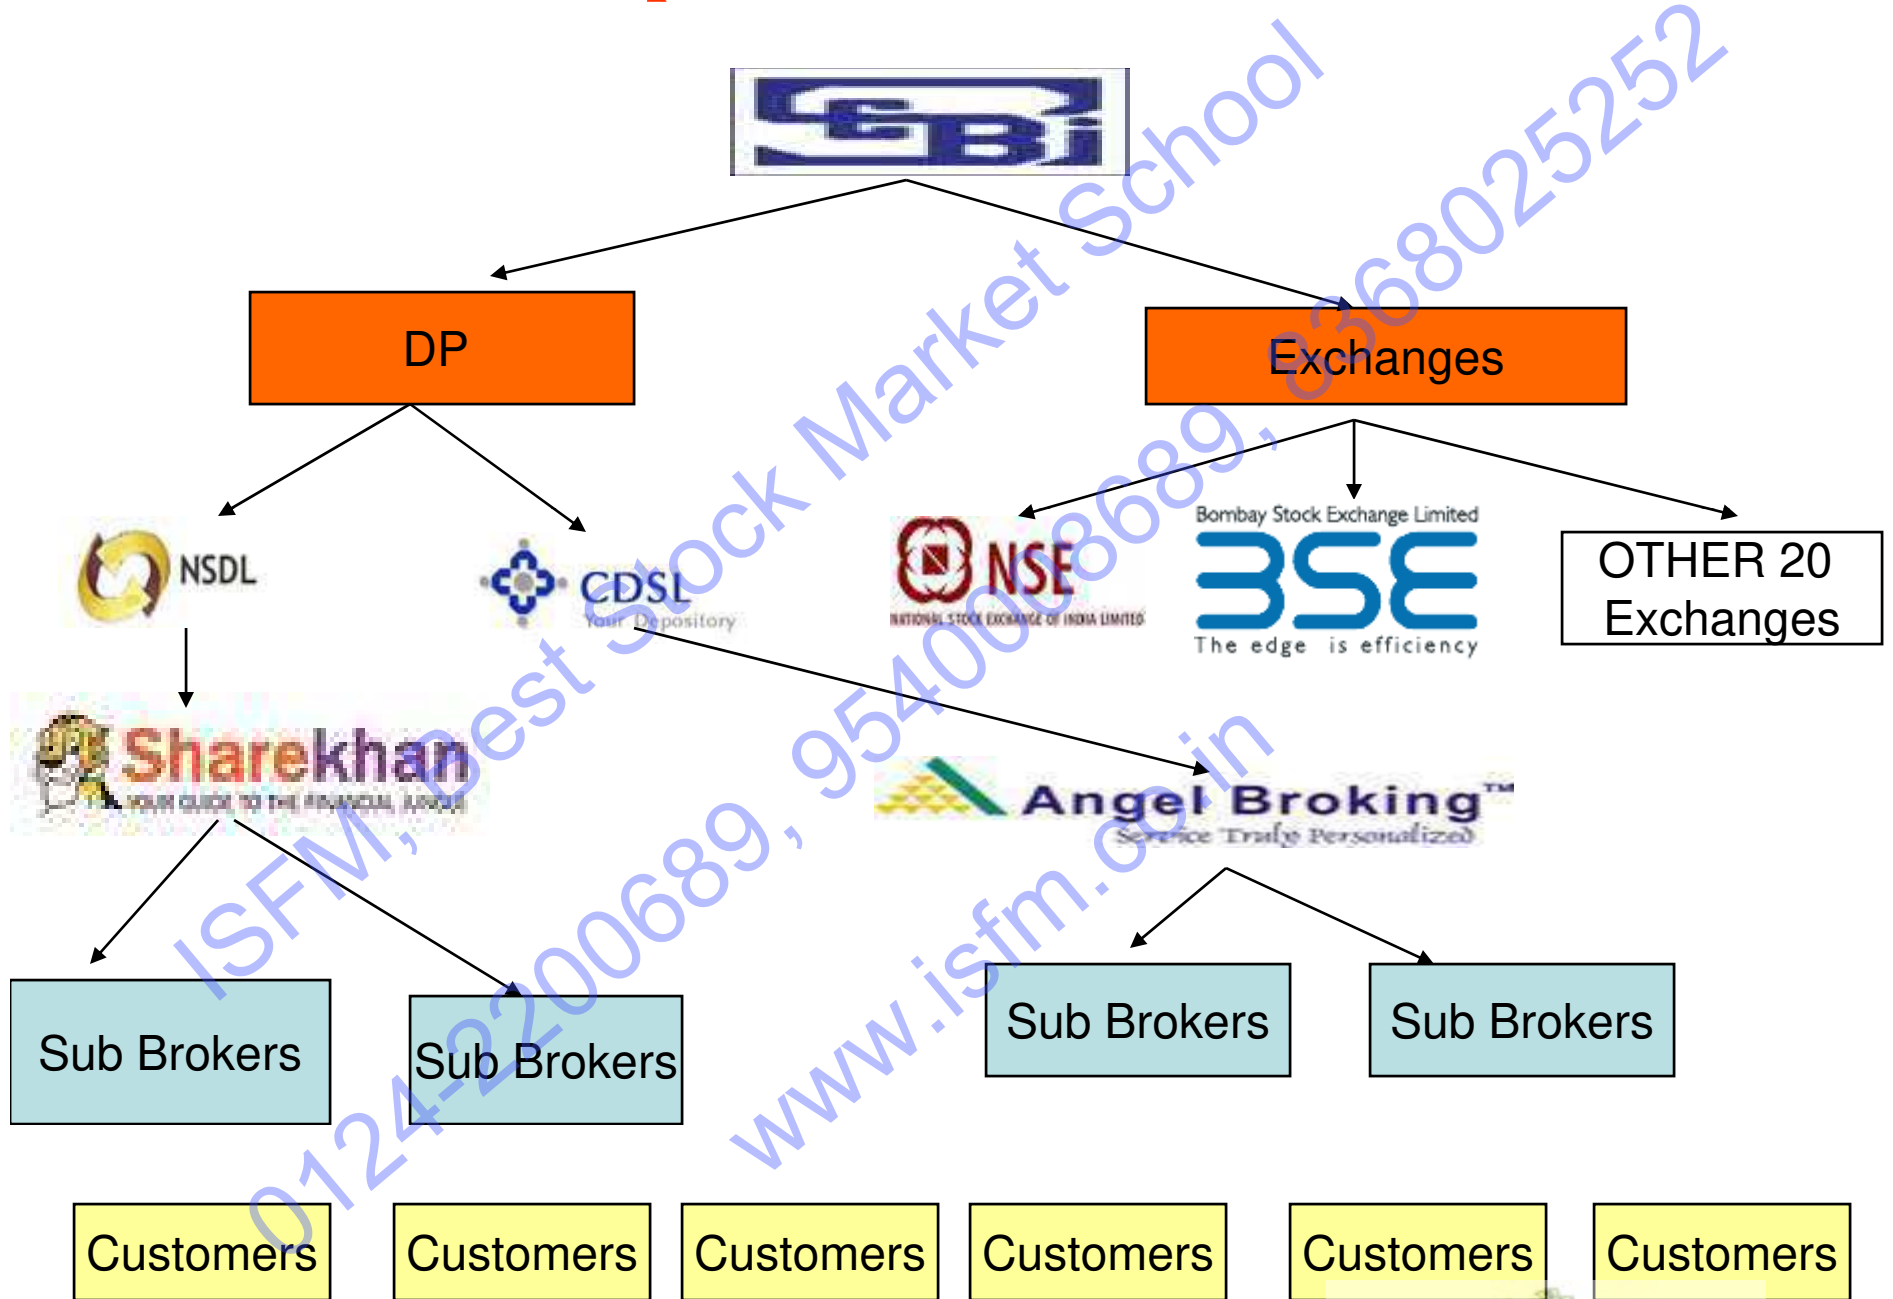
SEBI

DP

Exchanges

NSDL

CDSL
Your Depository

NSE
NATIONAL STOCK EXCHANGE OF INDIA LIMITED

Bombay Stock Exchange Limited
BSE
The edge is efficiency

OTHER 20 Exchanges

Sharekhan
YOUR GUIDE TO THE FINANCIAL JUNGLE

Angel Broking™
Service Truly Personalized

Sub Brokers

Sub Brokers

Sub Brokers

Sub Brokers

Customers

Customers

Customers

Customers

Customers

Customers

ISFM, Best Stock Market School

0124-2200689, 9540008689, 8368025252

www.isfm.co.in